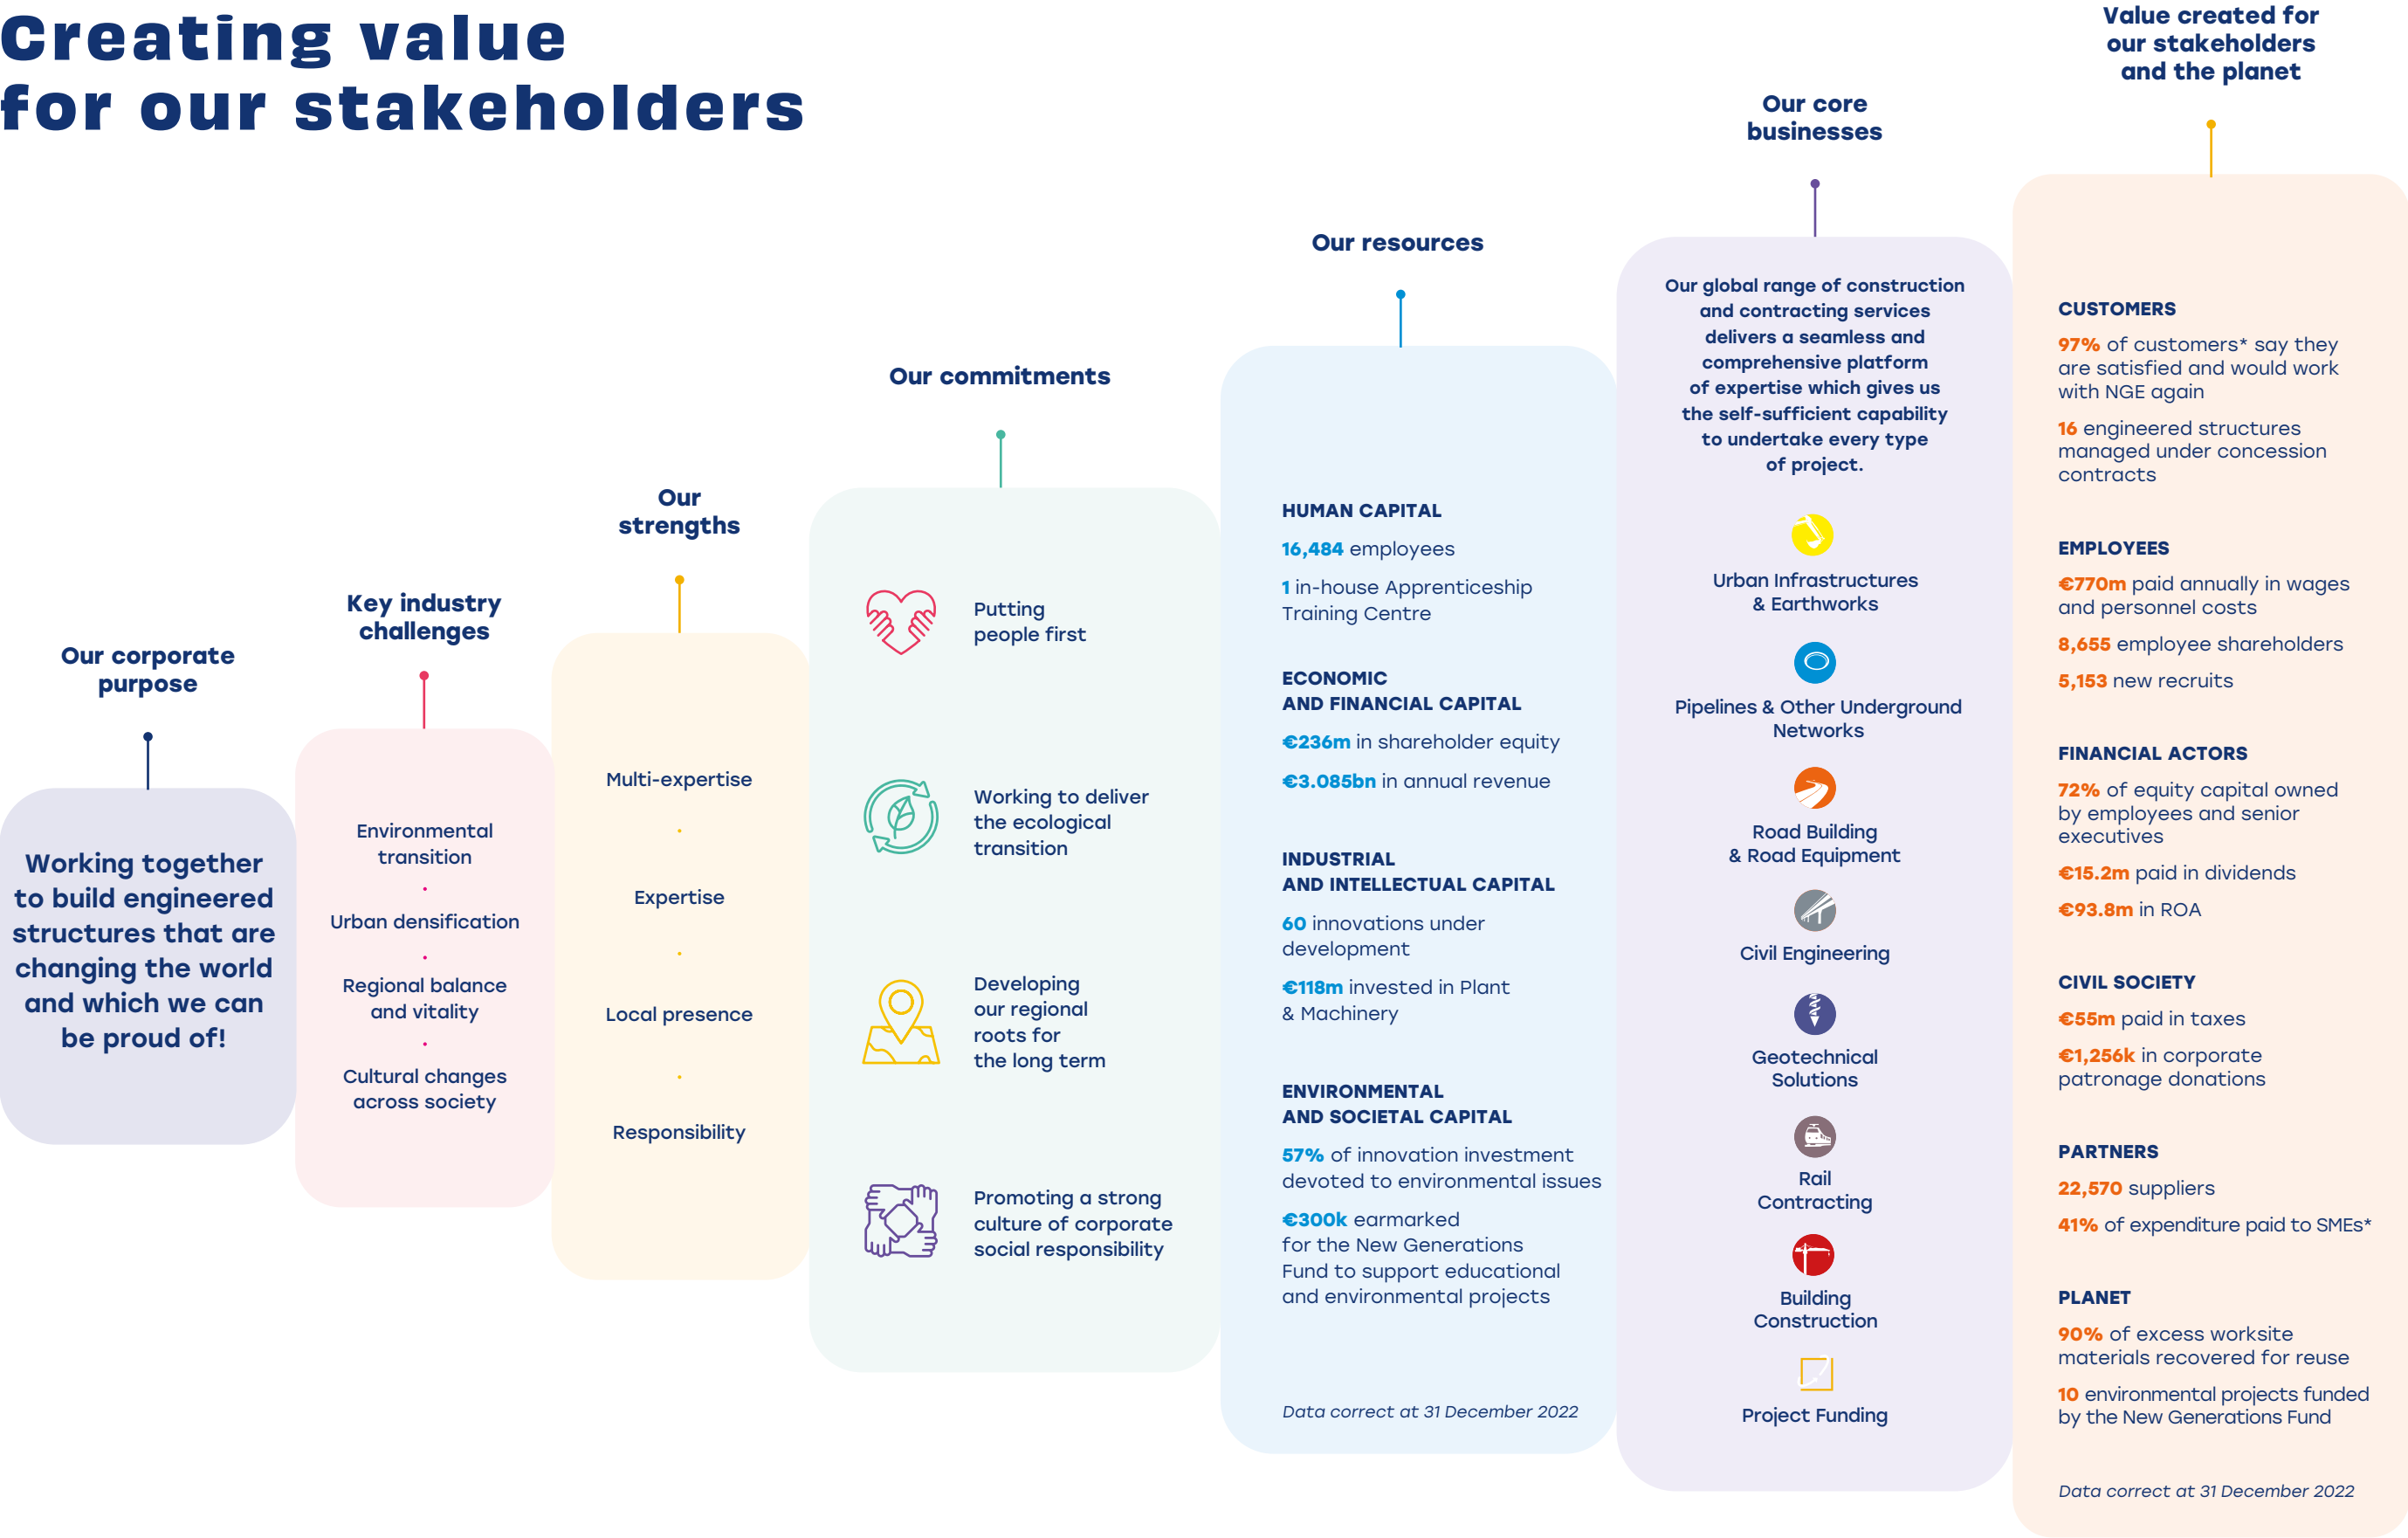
Creating value for our stakeholders

Our corporate purpose

Working together to build engineered structures that are changing the world and which we can be proud of!

Key industry challenges

Environmental transition

Urban densification

Regional balance and vitality

Cultural changes across society

Our strengths

Multi-expertise

Expertise

Local presence

Responsibility

Our commitments

Putting people first

Working to deliver the ecological transition

Developing our regional roots for the long term

Promoting a strong culture of corporate social responsibility

Our resources

HUMAN CAPITAL

16,484 employees

1 in-house Apprenticeship Training Centre

ECONOMIC AND FINANCIAL CAPITAL

€236m in shareholder equity

€3.085bn in annual revenue

INDUSTRIAL AND INTELLECTUAL CAPITAL

60 innovations under development

€118m invested in Plant & Machinery

ENVIRONMENTAL AND SOCIETAL CAPITAL

57% of innovation investment devoted to environmental issues

€300k earmarked for the New Generations Fund to support educational and environmental projects

Data correct at 31 December 2022

Our core businesses

Our global range of construction and contracting services delivers a seamless and comprehensive platform of expertise which gives us the self-sufficient capability to undertake every type of project.

Urban Infrastructures & Earthworks

Pipelines & Other Underground Networks

Road Building & Road Equipment

Civil Engineering

Geotechnical Solutions

Rail Contracting

Building Construction

Project Funding

Value created for our stakeholders and the planet

CUSTOMERS

97% of customers* say they are satisfied and would work with NGE again

16 engineered structures managed under concession contracts

EMPLOYEES

€770m paid annually in wages and personnel costs

8,655 employee shareholders

5,153 new recruits

FINANCIAL ACTORS

72% of equity capital owned by employees and senior executives

€15.2m paid in dividends

€93.8m in ROA

CIVIL SOCIETY

€55m paid in taxes

€1,256k in corporate patronage donations

PARTNERS

22,570 suppliers

41% of expenditure paid to SMEs*

PLANET

90% of excess worksite materials recovered for reuse

10 environmental projects funded by the New Generations Fund

Data correct at 31 December 2022